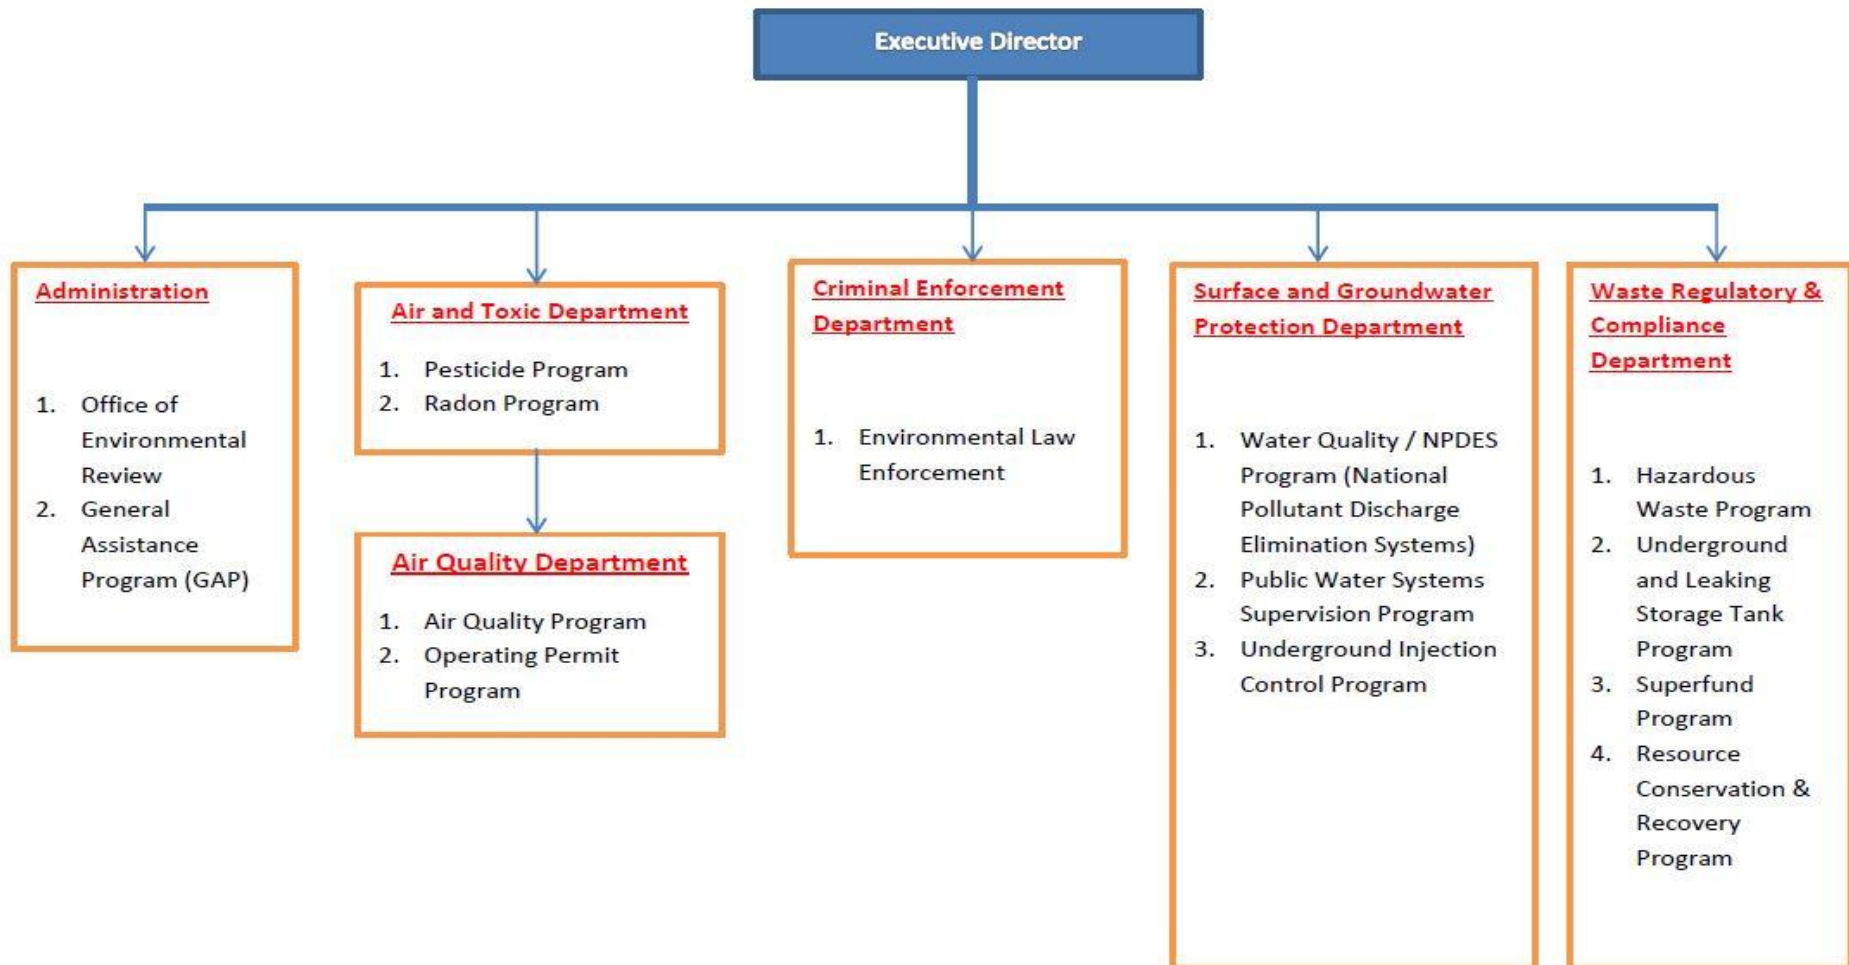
Executive Director

Administration

1. Office of Environmental Review
2. General Assistance Program (GAP)

Air and Toxic Department

1. Pesticide Program
2. Radon Program

Air Quality Department

1. Air Quality Program
2. Operating Permit Program

Criminal Enforcement Department

1. Environmental Law Enforcement

Surface and Groundwater Protection Department

1. Water Quality / NPDES Program (National Pollutant Discharge Elimination Systems)
2. Public Water Systems Supervision Program
3. Underground Injection Control Program

Waste Regulatory & Compliance Department

1. Hazardous Waste Program
2. Underground and Leaking Storage Tank Program
3. Superfund Program
4. Resource Conservation & Recovery Program